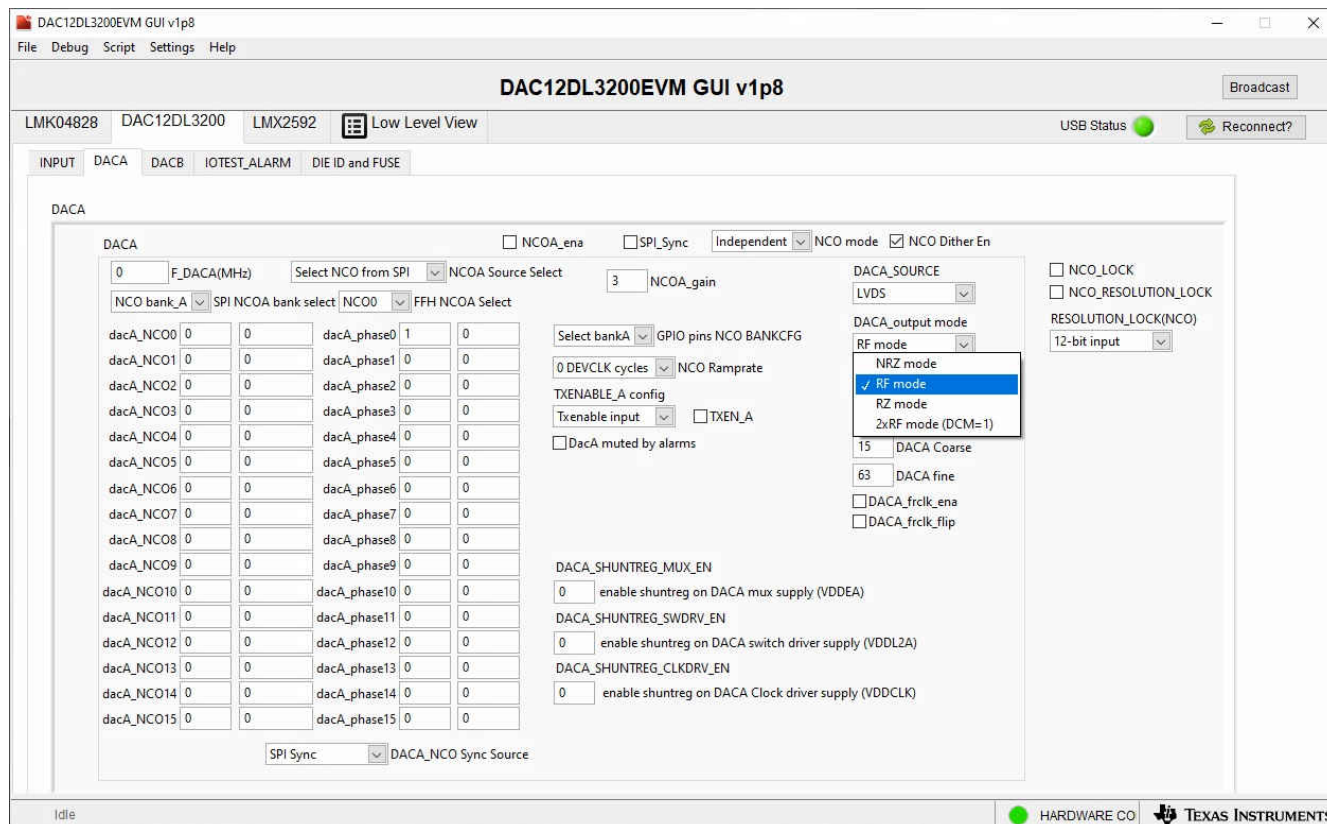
DAC12DL3200EVM GUI v1p8

File Debug Script Settings Help

DAC12DL3200EVM GUI v1p8

Broadcast

LMK04828 DAC12DL3200 LMX2592 Low Level View

USB Status Reconnect?

INPUT DACA DACB IOTEST_ALARM DIE ID and FUSE

DACA

DACA

NCOA_ena SPI_Sync Independent NCO mode NCO Dither En

0 F_DACA(MHz) Select NCO from SPI NCOA Source Select 3 NCOA_gain

NCO bank_A SPI NCOA bank select NCO0 FFH NCOA Select

| | | | |
|---|---|---|---|
| dacA_NCO0 0 | 0 | dacA_phase0 1 | 0 |
| dacA_NCO1 0 | 0 | dacA_phase1 0 | 0 |
| dacA_NCO2 0 | 0 | dacA_phase2 0 | 0 |
| dacA_NCO3 0 | 0 | dacA_phase3 0 | 0 |
| dacA_NCO4 0 | 0 | dacA_phase4 0 | 0 |
| dacA_NCO5 0 | 0 | dacA_phase5 0 | 0 |
| dacA_NCO6 0 | 0 | dacA_phase6 0 | 0 |
| dacA_NCO7 0 | 0 | dacA_phase7 0 | 0 |
| dacA_NCO8 0 | 0 | dacA_phase8 0 | 0 |
| dacA_NCO9 0 | 0 | dacA_phase9 0 | 0 |
| dacA_NCO10 0 | 0 | dacA_phase10 0 | 0 |
| dacA_NCO11 0 | 0 | dacA_phase11 0 | 0 |
| dacA_NCO12 0 | 0 | dacA_phase12 0 | 0 |
| dacA_NCO13 0 | 0 | dacA_phase13 0 | 0 |
| dacA_NCO14 0 | 0 | dacA_phase14 0 | 0 |
| dacA_NCO15 0 | 0 | dacA_phase15 0 | 0 |

Select bankA GPIO pins NCO BANKCFG

0 DEVCLK cycles NCO Ramprate

TXENABLE_A config

Txenable input TXEN_A

DacA muted by alarms

DACA_SOURCE

LVDS

DACA_output mode

RF mode

NRZ mode

✓ RF mode

RZ mode

2xRF mode (DCM=1)

15 DACA Coarse

63 DACA fine

DACA_frclk_ena

DACA_frclk_flip

NCO_LOCK

NCO_RESOLUTION_LOCK

RESOLUTION_LOCK(NCO)

12-bit input

DACA_SHUNTREG_MUX_EN

0 enable shuntreg on DACA mux supply (VDDEA)

DACA_SHUNTREG_SWDRV_EN

0 enable shuntreg on DACA switch driver supply (VDDL2A)

DACA_SHUNTREG_CLKDRV_EN

0 enable shuntreg on DACA Clock driver supply (VDDCLK)

SPI Sync DACA_NCO Sync Source

Idle

HARDWARE CO TEXAS INSTRUMENTS